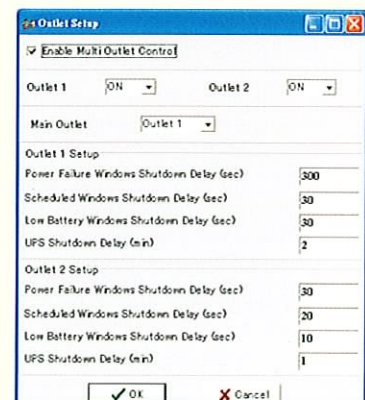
Outlet Setup

Enable Multi Outlet Control

Outlet 1 ON

Outlet 2 ON

Main Outlet Outlet 1

Outlet 1 Setup

Power Failure Windows Shutdown Delay (sec) 300

Scheduled Windows Shutdown Delay (sec) 30

Low Battery Windows Shutdown Delay (sec) 30

UPS Shutdown Delay (min) 2

Outlet 2 Setup

Power Failure Windows Shutdown Delay (sec) 30

Scheduled Windows Shutdown Delay (sec) 20

Low Battery Windows Shutdown Delay (sec) 10

UPS Shutdown Delay (min) 1

OK

Cancel